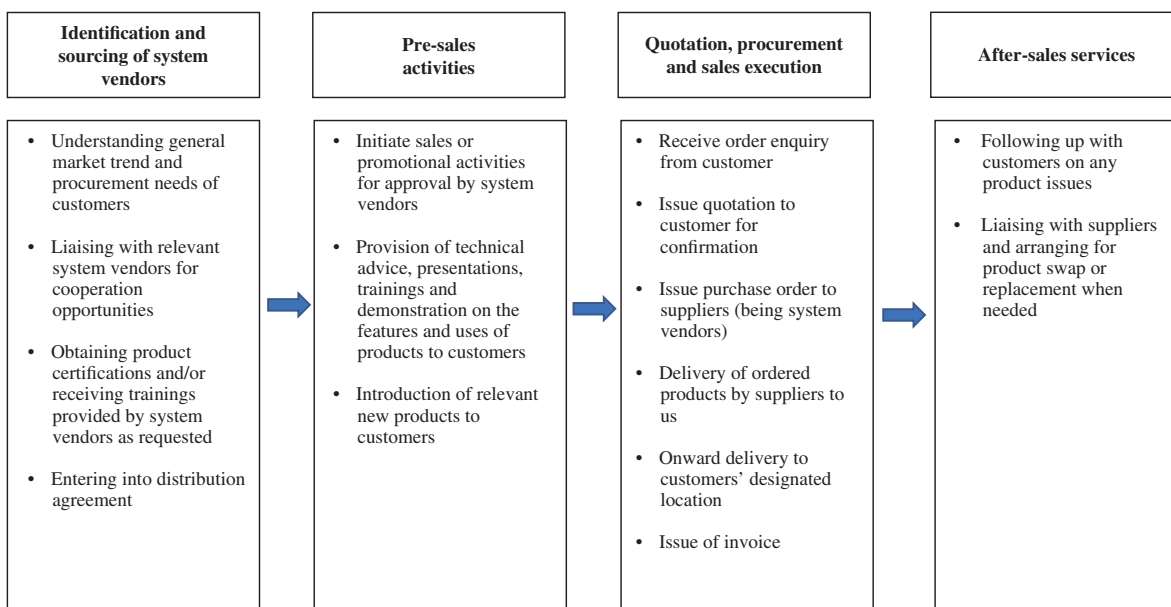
Identification and sourcing of system vendors

• Understanding general market trend and procurement needs of customers

• Liaising with relevant system vendors for cooperation opportunities

• Obtaining product certifications and/or receiving trainings provided by system vendors as requested

• Entering into distribution agreement

Pre-sales activities

• Initiate sales or promotional activities for approval by system vendors

• Provision of technical advice, presentations, trainings and demonstration on the features and uses of products to customers

• Introduction of relevant new products to customers

Quotation, procurement and sales execution

• Receive order enquiry from customer

• Issue quotation to customer for confirmation

• Issue purchase order to suppliers (being system vendors)

• Delivery of ordered products by suppliers to us

• Onward delivery to customers' designated location

• Issue of invoice

After-sales services

• Following up with customers on any product issues

• Liaising with suppliers and arranging for product swap or replacement when needed